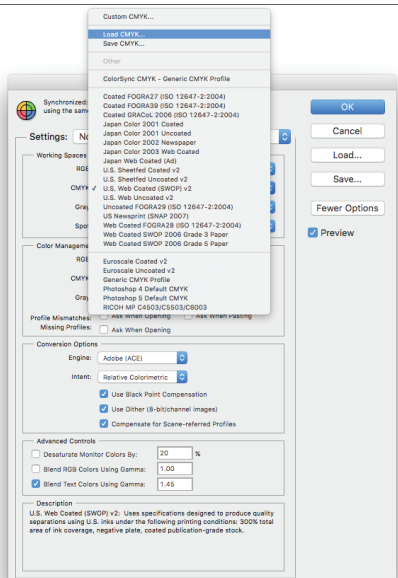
Custom CMYK...
Load CMYK...
Save CMYK...
Other
ColorSync CMYK - Generic CMYK Profile
Coated FOGRA27 (ISO 12647-2:2004)
Coated FOGRA39 (ISO 12647-2:2004)
Coated GRACoL 2006 (ISO 12647-2:2004)
Japan Color 2001 Coated
Japan Color 2001 Uncoated
Japan Color 2002 Newspaper
Japan Color 2003 Web Coated
Japan Web Coated (Ad)
U.S. Sheetfed Coated v2
U.S. Sheetfed Uncoated v2
✓ U.S. Web Coated (SWOP) v2
U.S. Web Uncoated v2
Uncoated FOGRA29 (ISO 12647-2:2004)
US Newsprint (SNAP 2007)
Web Coated FOGRA28 (ISO 12647-2:2004)
Web Coated SWOP 2006 Grade 3 Paper
Web Coated SWOP 2006 Grade 5 Paper
Euroscale Coated v2
Euroscale Uncoated v2
Generic CMYK Profile
Photoshop 4 Default CMYK
Photoshop 5 Default CMYK
RICOH MP C4503/C5503/C6003

Synchronized
using the sam

Settings: No

Working Spaces
RGB
CMYK
Gray
Spot

Color Manageme
RGB
CMYK
Gray
Profile Mismatches: Ask When Opening Ask When Pasting
Missing Profiles: Ask When Opening

Conversion Options
Engine: Adobe (ACE)
Intent: Relative Colorimetric
Use Black Point Compensation
Use Dither (8-bit/channel images)
Compensate for Scene-referred Profiles

Advanced Controls
Desaturate Monitor Colors By: 20 %
Blend RGB Colors Using Gamma: 1.00
Blend Text Colors Using Gamma: 1.45

Description
U.S. Web Coated (SWOP) v2: Uses specifications designed to produce quality separations using U.S. inks under the following printing conditions: 300% total area of ink coverage, negative plate, coated publication-grade stock.

OK
Cancel
Load...
Save...
Fewer Options
Preview